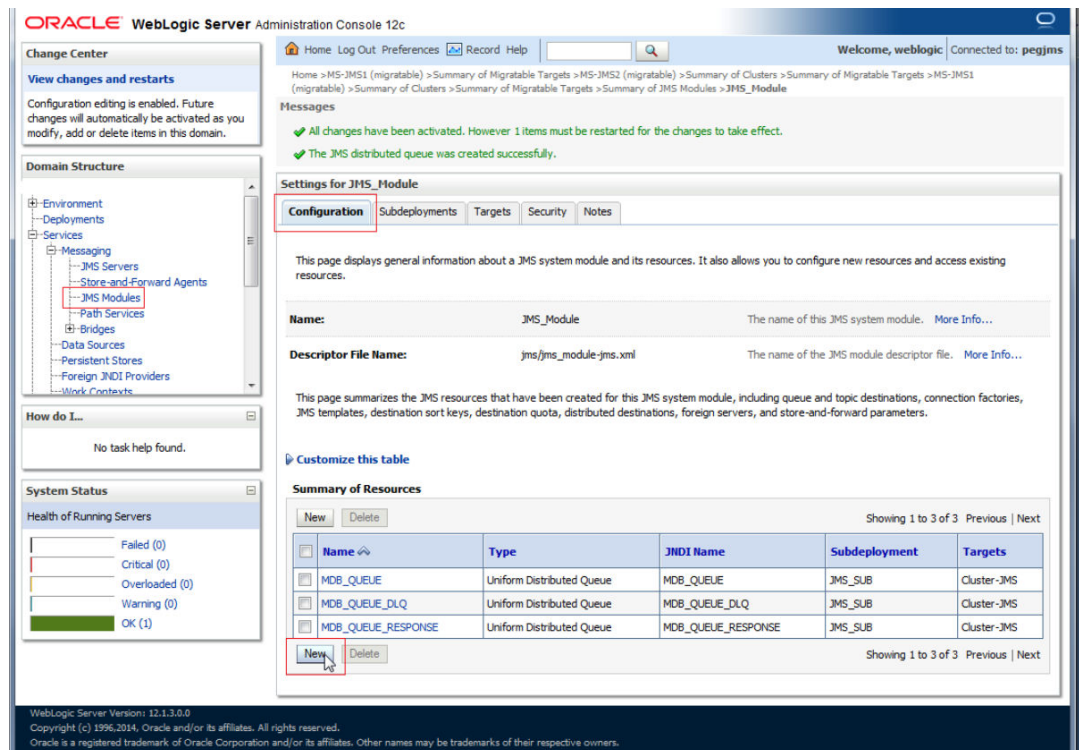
ORACLE WebLogic Server Administration Console 12c

Change Center

View changes and restarts

Configuration editing is enabled. Future changes will automatically be activated as you modify, add or delete items in this domain.

Domain Structure

Environment
Deployments
Services
Messaging
JMS Servers
Store-and-Forward Agents
JMS Modules
Path Services
Bridges
Data Sources
Persistent Stores
Foreign JNDI Providers
Work Contexts

How do I...

No task help found.

System Status

Health of Running Servers

Failed (0)
Critical (0)
Overloaded (0)
Warning (0)
OK (1)

Home Log Out Preferences Record Help

Welcome, weblogic Connected to: pegjms

Home >MS-JMS1 (migratable) >Summary of Migratable Targets >MS-JMS2 (migratable) >Summary of Clusters >Summary of Migratable Targets >MS-JMS1 (migratable) >Summary of Clusters >Summary of Migratable Targets >Summary of JMS Modules >JMS_Module

Messages

All changes have been activated. However 1 items must be restarted for the changes to take effect.

The JMS distributed queue was created successfully.

Settings for JMS_Module

Configuration | Subdeployments | Targets | Security | Notes

This page displays general information about a JMS system module and its resources. It also allows you to configure new resources and access existing resources.

| Name: | JMS_Module | The name of this JMS system module. More Info... |
|---|---|---|
| Descriptor File Name: | jms/jms_module-jms.xml | The name of the JMS module descriptor file. More Info... |

This page summarizes the JMS resources that have been created for this JMS system module, including queue and topic destinations, connection factories, JMS templates, destination sort keys, destination quota, distributed destinations, foreign servers, and store-and-forward parameters.

Customize this table

Summary of Resources

New Delete

Showing 1 to 3 of 3 Previous | Next

| | Name | Type | JNDI Name | Subdeployment | Targets |
|---|---|---|---|---|---|
| | MDB_QUEUE | Uniform Distributed Queue | MDB_QUEUE | JMS_SUB | Cluster-JMS |
| | MDB_QUEUE_DLQ | Uniform Distributed Queue | MDB_QUEUE_DLQ | JMS_SUB | Cluster-JMS |
| | MDB_QUEUE_RESPONSE | Uniform Distributed Queue | MDB_QUEUE_RESPONSE | JMS_SUB | Cluster-JMS |

New Delete

Showing 1 to 3 of 3 Previous | Next

WebLogic Server Version: 12.1.3.0.0
Copyright (c) 1996,2014, Oracle and/or its affiliates. All rights reserved.
Oracle is a registered trademark of Oracle Corporation and/or its affiliates. Other names may be trademarks of their respective owners.